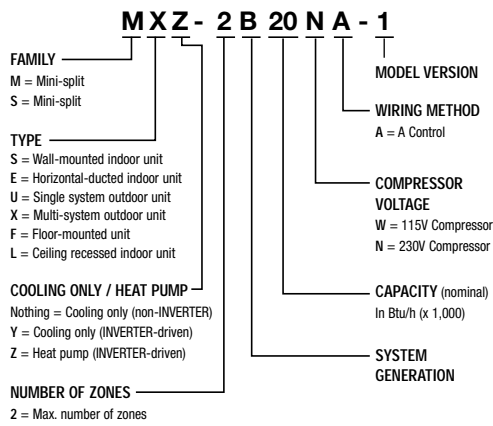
MXZ-2B20NA-1

FAMILY
M = Mini-split
S = Mini-split

TYPE
S = Wall-mounted indoor unit
E = Horizontal-ducted indoor unit
U = Single system outdoor unit
X = Multi-system outdoor unit
F = Floor-mounted unit
L = Ceiling recessed indoor unit

COOLING ONLY / HEAT PUMP
Nothing = Cooling only (non-INVERTER)
Y = Cooling only (INVERTER-driven)
Z = Heat pump (INVERTER-driven)

NUMBER OF ZONES
2 = Max. number of zones

MODEL VERSION

WIRING METHOD
A = A Control

COMPRESSOR VOLTAGE
W = 115V Compressor
N = 230V Compressor

CAPACITY (nominal)
In Btu/h (x 1,000)

SYSTEM GENERATION